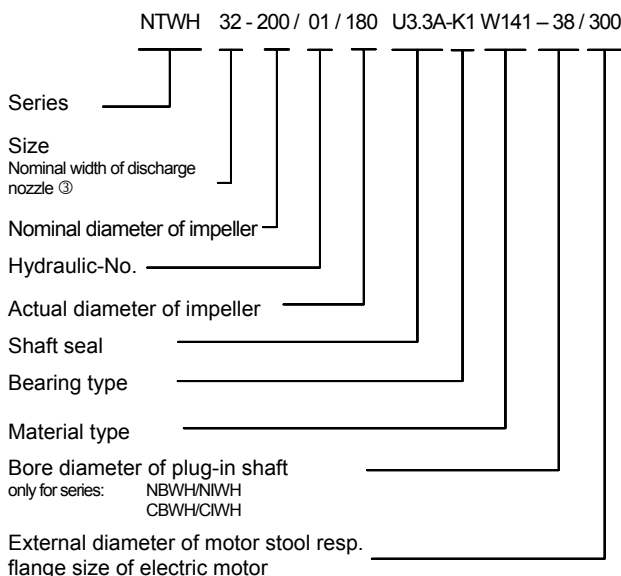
NTWH 32 - 200 / 01 / 180 U3.3A-K1 W141 – 38 / 300

Series

Size
Nominal width of discharge nozzle ③

Nominal diameter of impeller

Hydraulic-No.

Actual diameter of impeller

Shaft seal

Bearing type

Material type

Bore diameter of plug-in shaft
only for series: NBWH/NIWH
CBWH/CIWH

External diameter of motor stool resp. flange size of electric motor